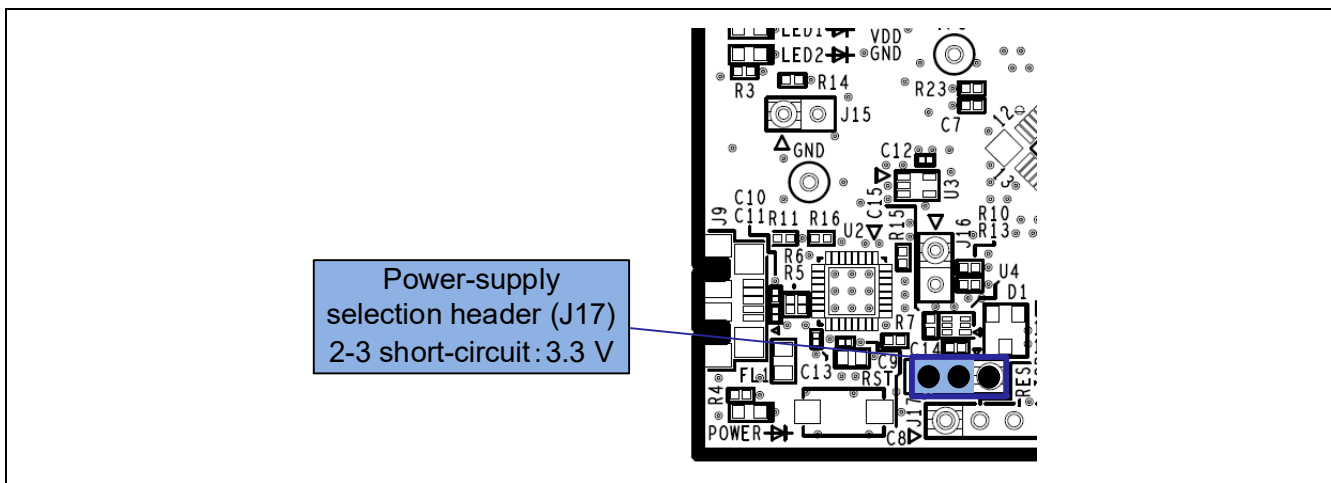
LED1
VDD
LED2
GND
R3
R14
R23
J15
C7
GND
C12
U3
C10
C11
J9
R11
R16
U2
C15
R15
R10
R13
J16
R6
R5
U4
D1
Power-supply selection header (J17) 2-3 short-circuit: 3.3 V
R7
C14
C9
C13
RST
FL
R4
J17
RESET
POWER
C8